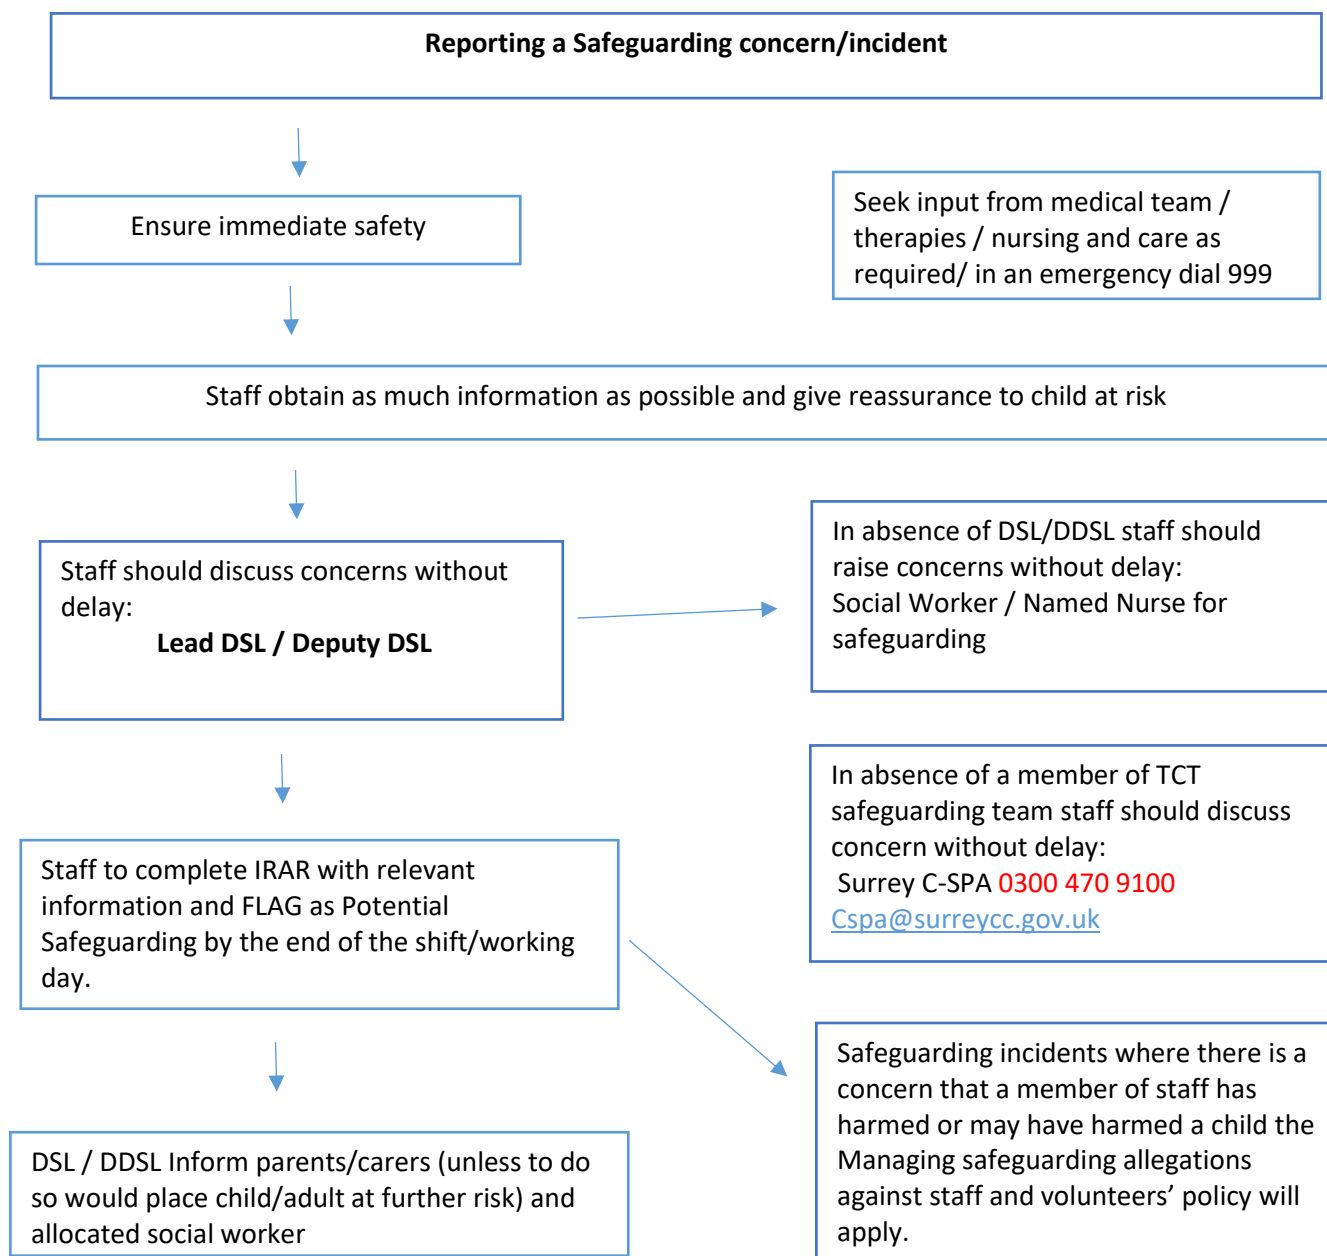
Reporting a Safeguarding concern/incident

Ensure immediate safety

Seek input from medical team / therapies / nursing and care as required/ in an emergency dial 999

Staff obtain as much information as possible and give reassurance to child at risk

Staff should discuss concerns without delay:
Lead DSL / Deputy DSL

In absence of DSL/DDSL staff should raise concerns without delay:
Social Worker / Named Nurse for safeguarding

In absence of a member of TCT safeguarding team staff should discuss concern without delay:
Surrey C-SPA 0300 470 9100
Cspa@surreycc.gov.uk

Staff to complete IRAR with relevant information and FLAG as Potential Safeguarding by the end of the shift/working day.

Safeguarding incidents where there is a concern that a member of staff has harmed or may have harmed a child the Managing safeguarding allegations against staff and volunteers' policy will apply.

DSL / DDSL Inform parents/carers (unless to do so would place child/adult at further risk) and allocated social worker